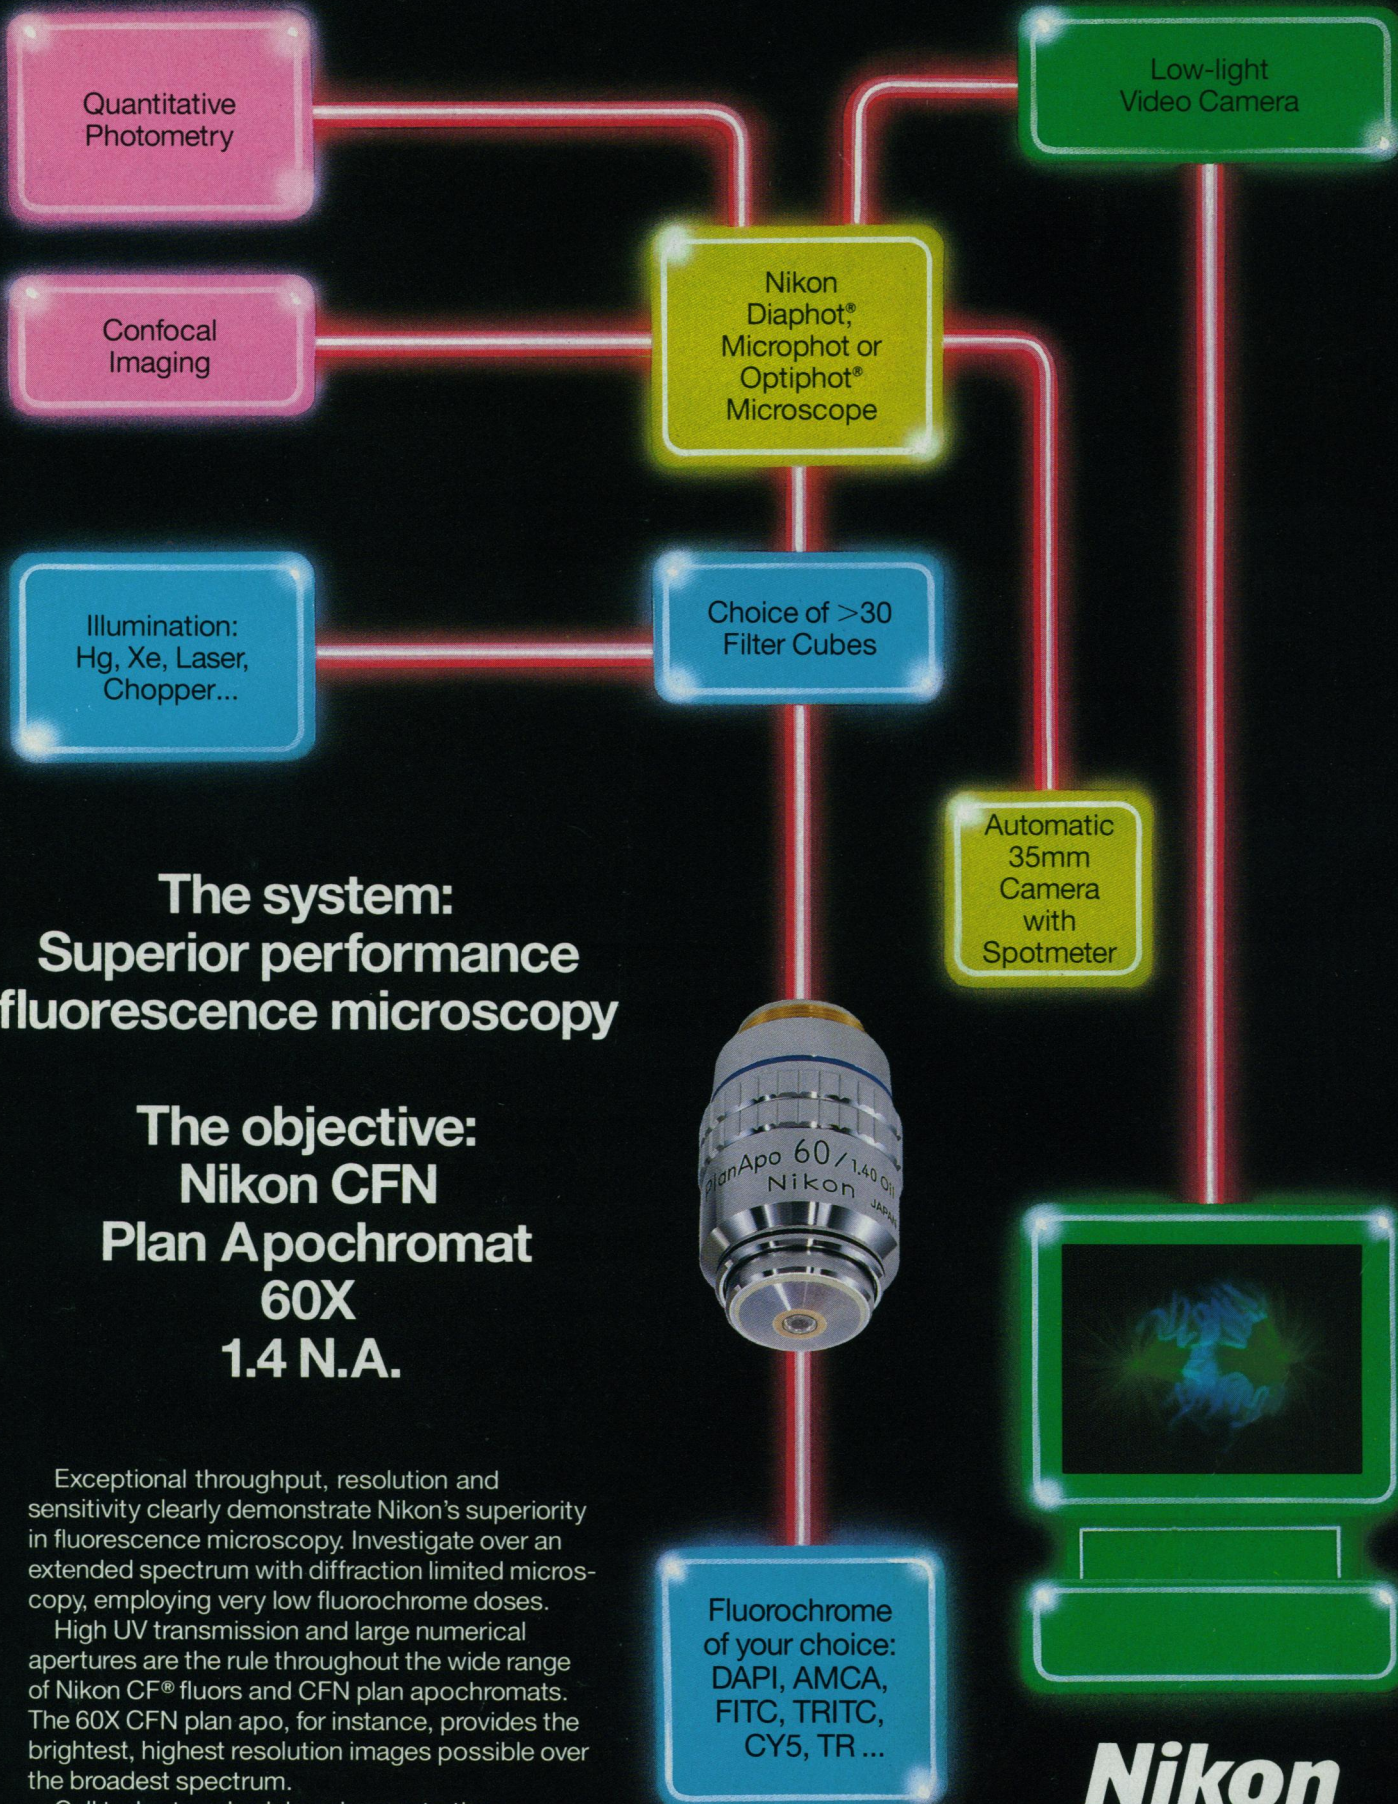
Quantitative Photometry

Low-light Video Camera

Confocal Imaging

Nikon Diaphot®, Microphot or Optiphot® Microscope

Illumination: Hg, Xe, Laser, Chopper...

Choice of >30 Filter Cubes

Automatic 35mm Camera with Spotmeter

The system: Superior performance fluorescence microscopy

The objective: Nikon CFN Plan Apochromat 60X 1.4 N.A.

PlanApo 60/1.40 Oil Nikon JAPAN

Exceptional throughput, resolution and sensitivity clearly demonstrate Nikon's superiority in fluorescence microscopy. Investigate over an extended spectrum with diffraction limited microscopy, employing very low fluorochrome doses.

High UV transmission and large numerical apertures are the rule throughout the wide range of Nikon CF® fluors and CFN plan apochromats. The 60X CFN plan apo, for instance, provides the brightest, highest resolution images possible over the broadest spectrum.

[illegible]

Fluorochrome of your choice: DAPI, AMCA, FITC, TRITC, CY5, TR ...

Nikon